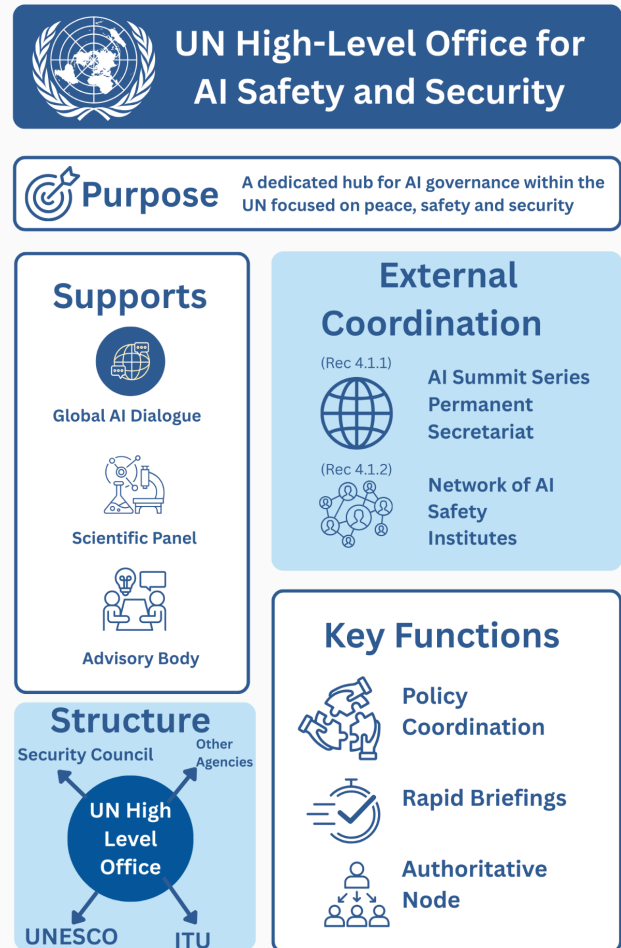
UN High-Level Office for AI Safety and Security

Purpose

A dedicated hub for AI governance within the UN focused on peace, safety and security

Supports

Global AI Dialogue

Scientific Panel

Advisory Body

External Coordination

(Rec 4.1.1)

AI Summit Series Permanent Secretariat

(Rec 4.1.2)

Network of AI Safety Institutes

Structure

Security Council

Other Agencies

UN High Level Office

UNESCO

ITU

Key Functions

Policy Coordination

Rapid Briefings

Authoritative Node